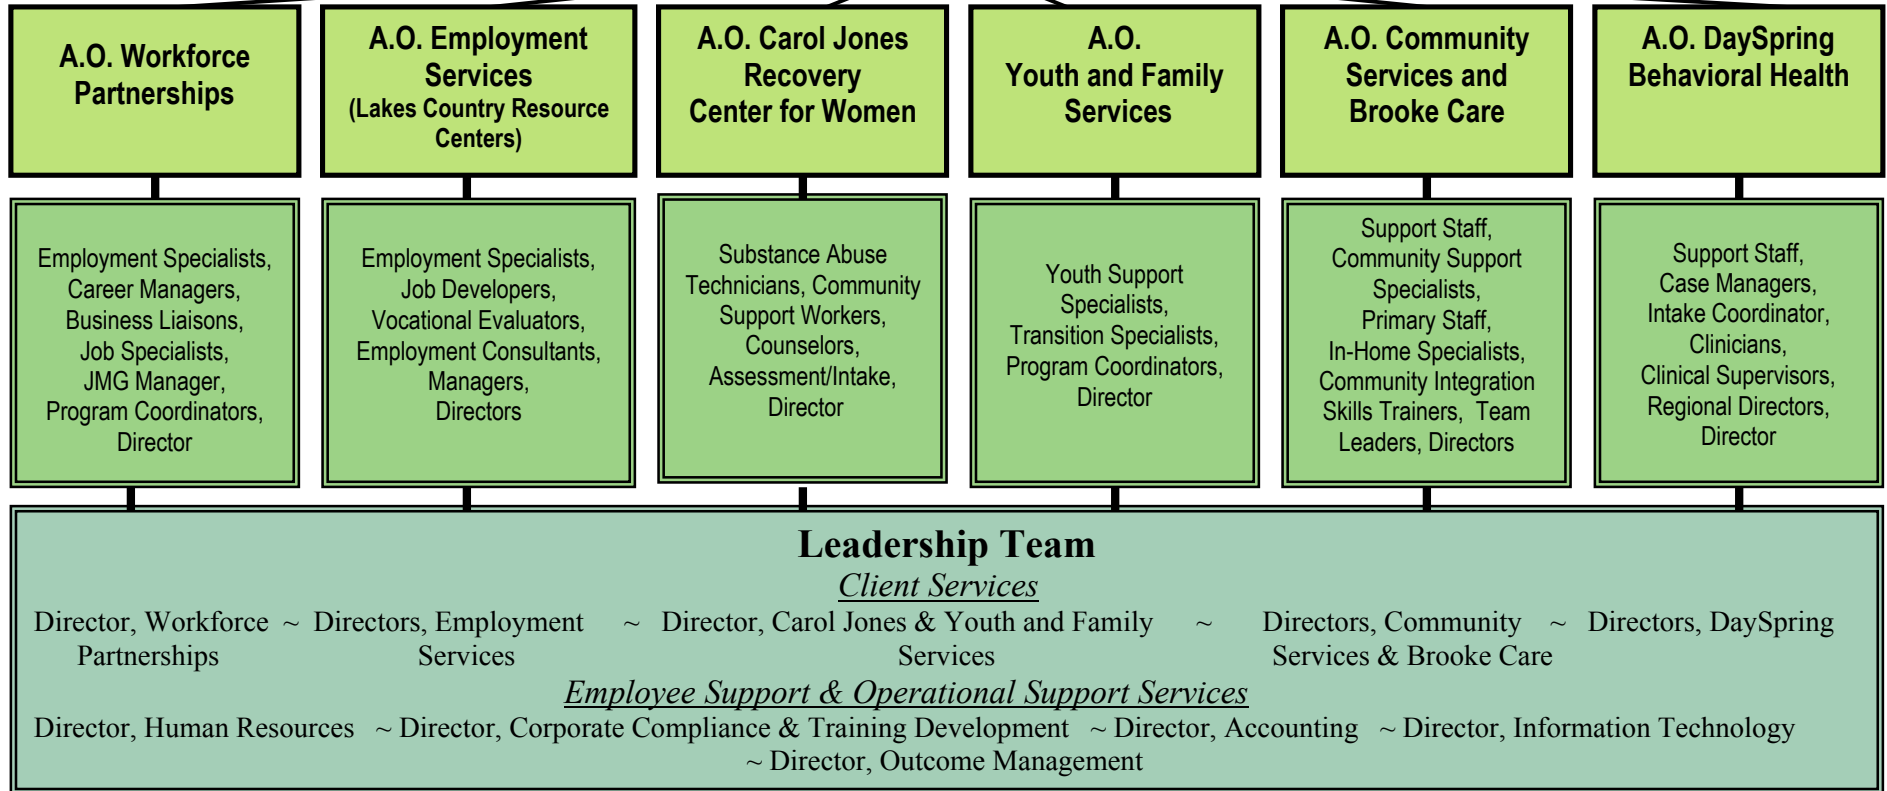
A.O. Workforce Partnerships

A.O. Employment Services (Lakes Country Resource Centers)

A.O. Carol Jones Recovery Center for Women

A.O. Youth and Family Services

A.O. Community Services and Brooke Care

A.O. DaySpring Behavioral Health

Employment Specialists, Career Managers, Business Liaisons, Job Specialists, JMG Manager, Program Coordinators, Director

Employment Specialists, Job Developers, Vocational Evaluators, Employment Consultants, Managers, Directors

Substance Abuse Technicians, Community Support Workers, Counselors, Assessment/Intake, Director

Youth Support Specialists, Transition Specialists, Program Coordinators, Director

Support Staff, Community Support Specialists, Primary Staff, In-Home Specialists, Community Integration Skills Trainers, Team Leaders, Directors

Support Staff, Case Managers, Intake Coordinator, Clinicians, Clinical Supervisors, Regional Directors, Director

Leadership Team
Client Services
Director, Workforce Partnerships ~ Directors, Employment Services ~ Director, Carol Jones & Youth and Family Services ~ Directors, Community Services & Brooke Care ~ Directors, DaySpring
Employee Support & Operational Support Services
Director, Human Resources ~ Director, Corporate Compliance & Training Development ~ Director, Accounting ~ Director, Information Technology ~ Director, Outcome Management